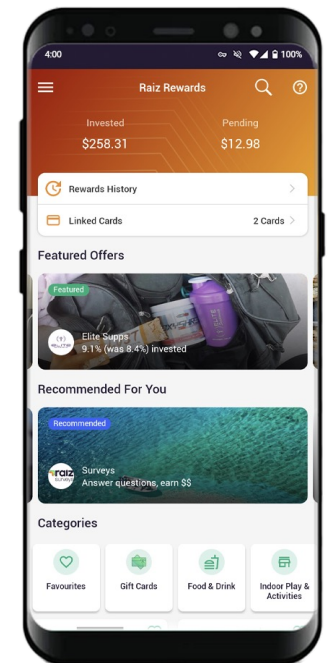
4:00

100%

Raiz Rewards

Invested
$258.31

Pending
$12.98

Rewards History

Linked Cards
2 Cards

Featured Offers

Featured

Elite Supps
9.1% (was 8.4%) invested

Recommended For You

Recommended

raiz surveys

Surveys
Answer questions, earn $$

Categories

Favourites

Gift Cards

Food & Drink

Indoor Play & Activities